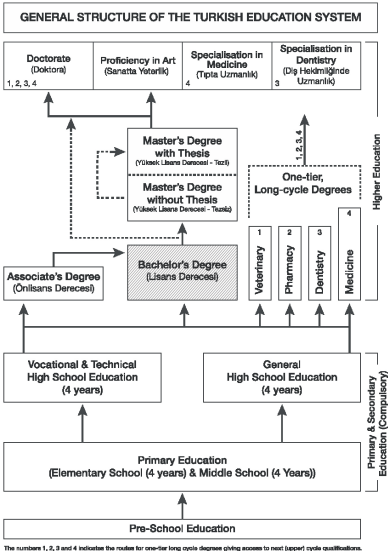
GENERAL STRUCTURE OF THE TURKISH EDUCATION SYSTEM

Doctorate
(Doktora)
1, 2, 3, 4

Proficiency in Art
(Sanatta Yeterlik)

Specialisation in Medicine
(Tıpta Uzmanlık)
4

Specialisation in Dentistry
(Diş Hekimliğinde Uzmanlık)
3

Master's Degree with Thesis
(Yüksek Lisans Derecesi - Tezli)

Master's Degree without Thesis
(Yüksek Lisans Derecesi - Tezsiz)

1, 2, 3, 4

One-tier, Long-cycle Degrees

Higher Education

Associate's Degree
(Önlisans Derecesi)

Bachelor's Degree
(Lisans Derecesi)

1 Veterinary
2 Pharmacy
3 Dentistry
4 Medicine

Vocational & Technical High School Education
(4 years)

General High School Education
(4 years)

Primary & Secondary Education (Compulsory)

Primary Education
(Elementary School (4 years) & Middle School (4 Years))

Pre-School Education

The numbers 1, 2, 3 and 4 indicates the routes for one-tier long cycle degrees giving access to next (upper) cycle qualifications.